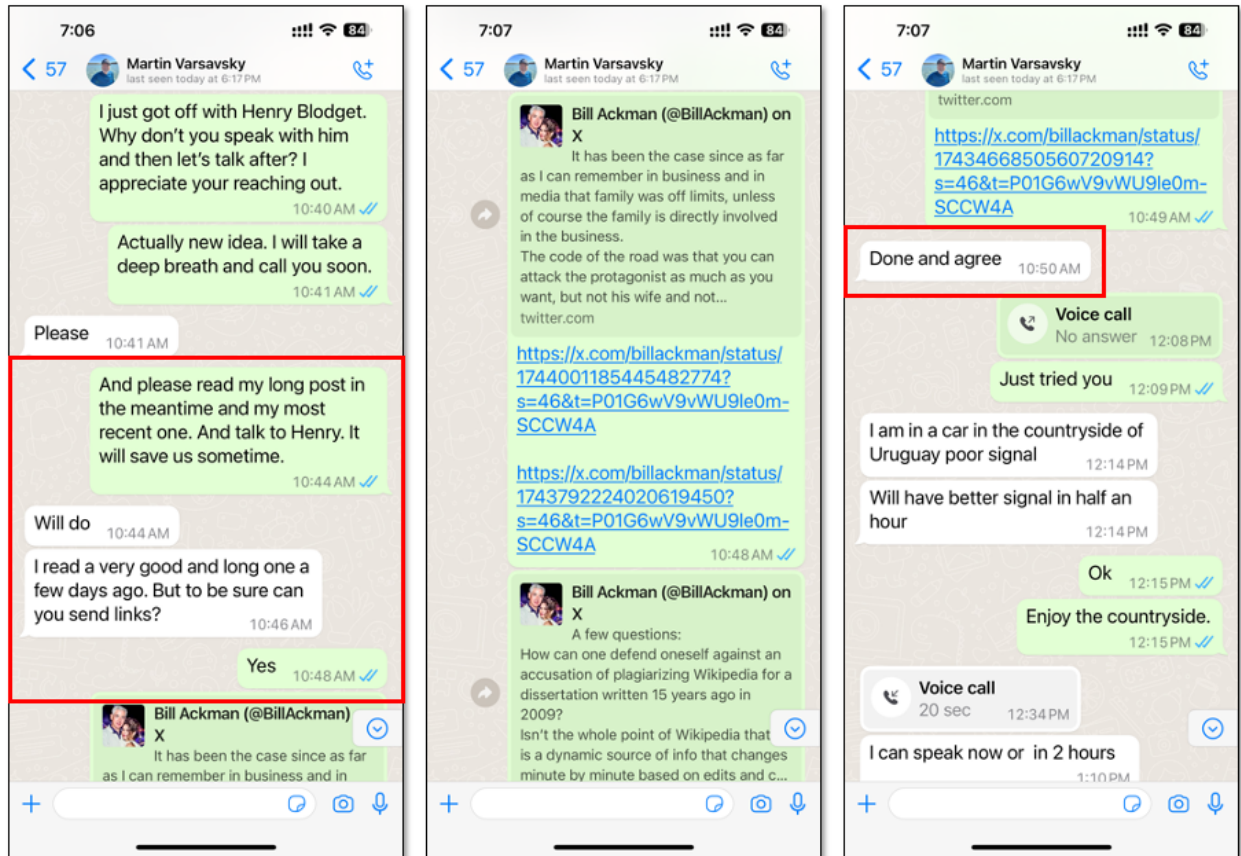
7:06

84

57

Martin Varsavsky
last seen today at 6:17 PM

I just got off with Henry Blodget. Why don't you speak with him and then let's talk after? I appreciate your reaching out.
10:40 AM

Actually new idea. I will take a deep breath and call you soon.
10:41 AM

Please
10:41 AM

And please read my long post in the meantime and my most recent one. And talk to Henry. It will save us sometime.
10:44 AM

Will do
10:44 AM

I read a very good and long one a few days ago. But to be sure can you send links?
10:46 AM

Yes
10:48 AM

Bill Ackman (@BillAckman) on X
It has been the case since as far as I can remember in business and in

7:07

84

57

Martin Varsavsky
last seen today at 6:17 PM

Bill Ackman (@BillAckman) on X
It has been the case since as far as I can remember in business and in media that family was off limits, unless of course the family is directly involved in the business.
The code of the road was that you can attack the protagonist as much as you want, but not his wife and not...
twitter.com

https://x.com/billackman/status/1744001185445482774?s=46&t=P01G6wV9vWU9le0m-SCCW4A

https://x.com/billackman/status/1743792224020619450?s=46&t=P01G6wV9vWU9le0m-SCCW4A
10:48 AM

Bill Ackman (@BillAckman) on X
A few questions:
How can one defend oneself against an accusation of plagiarizing Wikipedia for a dissertation written 15 years ago in 2009?
Isn't the whole point of Wikipedia that is a dynamic source of info that changes minute by minute based on edits and c...

7:07

84

57

Martin Varsavsky
last seen today at 6:17 PM

twitter.com

https://x.com/billackman/status/1743466850560720914?s=46&t=P01G6wV9vWU9le0m-SCCW4A
10:49 AM

Done and agree
10:50 AM

Voice call
No answer
12:08 PM

Just tried you
12:09 PM

I am in a car in the countryside of Uruguay poor signal
12:14 PM

Will have better signal in half an hour
12:14 PM

Ok
12:15 PM

Enjoy the countryside.
12:15 PM

Voice call
20 sec
12:34 PM

I can speak now or in 2 hours
1:10 PM